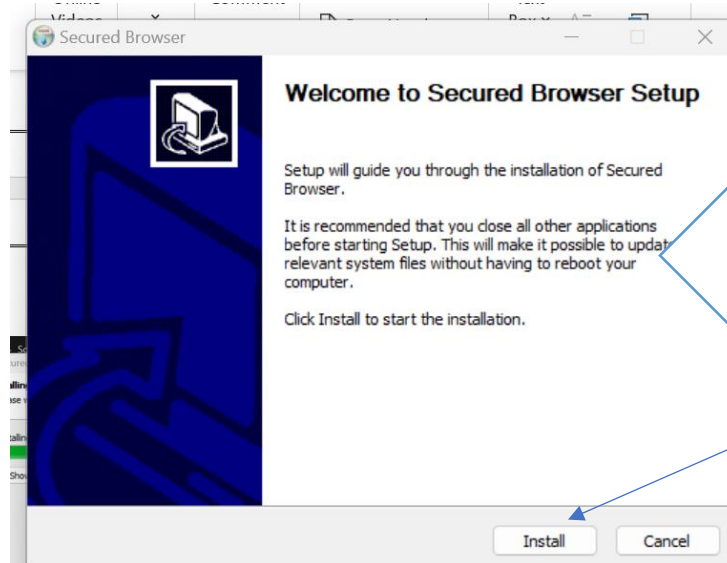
Secured Browser

Welcome to Secured Browser Setup

Setup will guide you through the installation of Secured Browser.

It is recommended that you close all other applications before starting Setup. This will make it possible to updat relevant system files without having to reboot your computer.

Click Install to start the installation.

Install
Cancel